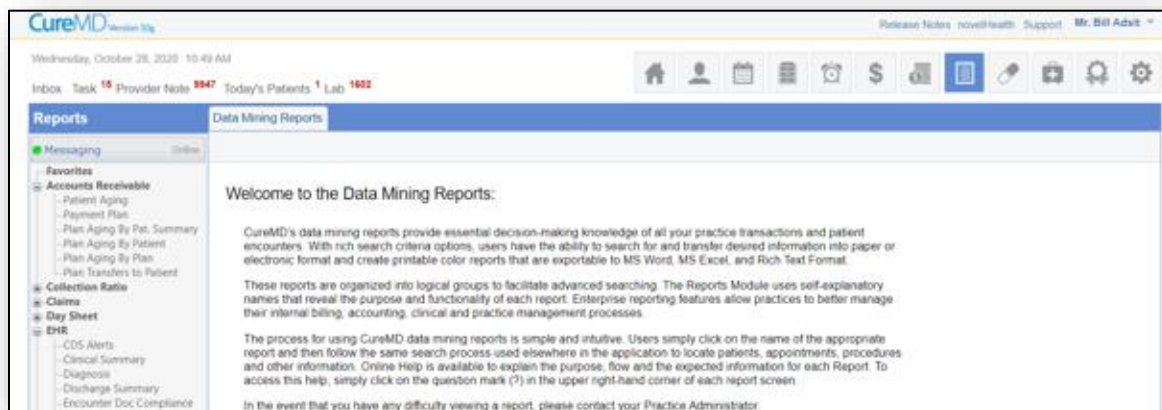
CureMD Version 10g

Release Notes novelHealth Support Mr. Bill Adsit

Wednesday, October 28, 2020 10:49 AM

Inbox Task 15 Provider Note 9947 Today's Patients 1 Lab 1602

Reports

Data Mining Reports

Messaging Online

Favorites
Accounts Receivable
Patient Aging
Payment Plan
Plan Aging By Pat. Summary
Plan Aging By Patient
Plan Aging By Plan
Plan Transfers to Patient
Collection Ratio
Claims
Day Sheet
EHR
CDS Alerts
Clinical Summary
Diagnosis
Discharge Summary
Encounter Doc Compliance

Welcome to the Data Mining Reports:

CureMD's data mining reports provide essential decision-making knowledge of all your practice transactions and patient encounters. With rich search criteria options, users have the ability to search for and transfer desired information into paper or electronic format and create printable color reports that are exportable to MS Word, MS Excel, and Rich Text Format.

These reports are organized into logical groups to facilitate advanced searching. The Reports Module uses self-explanatory names that reveal the purpose and functionality of each report. Enterprise reporting features allow practices to better manage their internal billing, accounting, clinical and practice management processes.

The process for using CureMD data mining reports is simple and intuitive. Users simply click on the name of the appropriate report and then follow the same search process used elsewhere in the application to locate patients, appointments, procedures and other information. Online Help is available to explain the purpose, flow and the expected information for each Report. To access this help, simply click on the question mark (?) in the upper right-hand corner of each report screen.

In the event that you have any difficulty viewing a report, please contact your Practice Administrator.